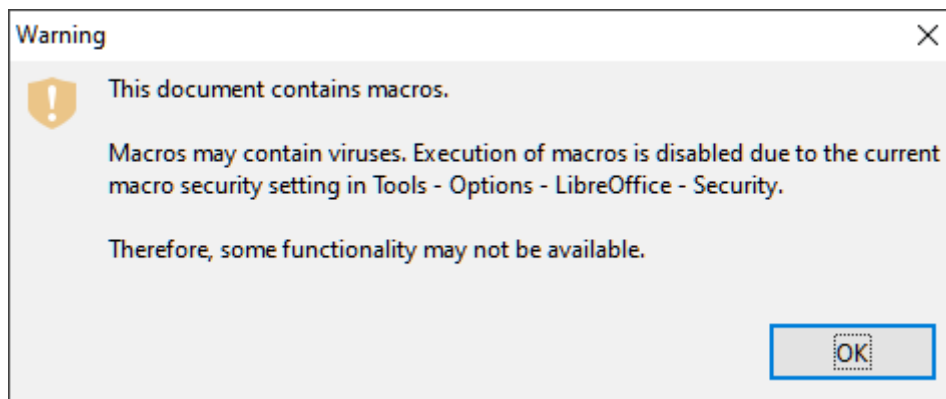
Warning

This document contains macros.

Macros may contain viruses. Execution of macros is disabled due to the current macro security setting in Tools - Options - LibreOffice - Security.

Therefore, some functionality may not be available.

OK